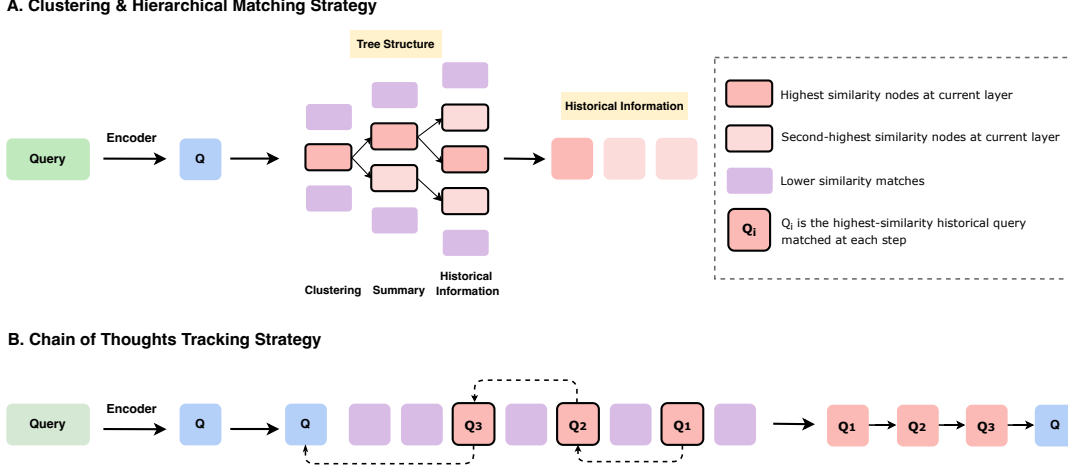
A. Clustering & Hierarchical Matching Strategy

Tree Structure

Query

Encoder

Q

Historical Information

Clustering

Summary

Historical Information

Highest similarity nodes at current layer

Second-highest similarity nodes at current layer

Lower similarity matches

$Q_i$

$Q_i$ is the highest-similarity historical query matched at each step

B. Chain of Thoughts Tracking Strategy

Query

Encoder

Q

Q

$Q_3$

$Q_2$

$Q_1$

$Q_1$

$Q_2$

$Q_3$

Q